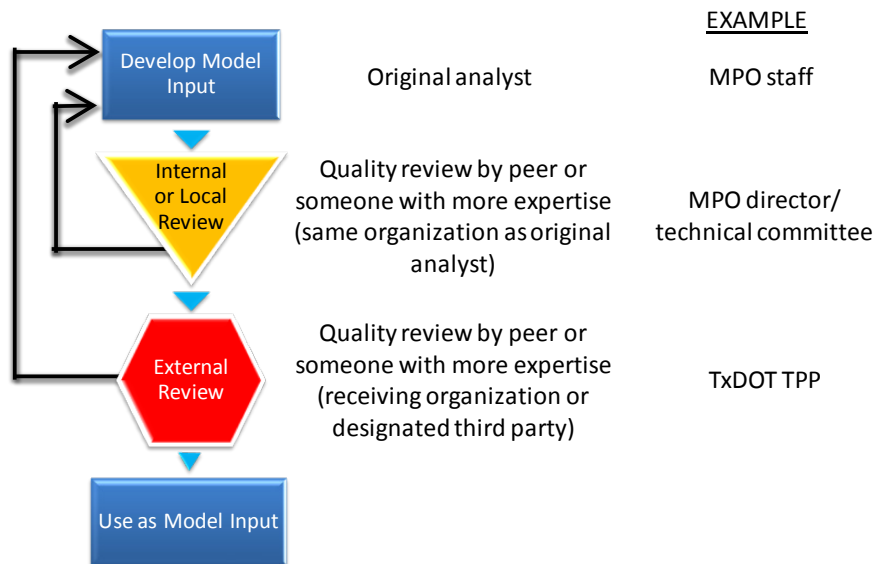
EXAMPLE

Develop Model Input

Original analyst

MPO staff

Internal or Local Review

Quality review by peer or someone with more expertise (same organization as original analyst)

MPO director/ technical committee

External Review

Quality review by peer or someone with more expertise (receiving organization or designated third party)

TxDOT TPP

Use as Model Input